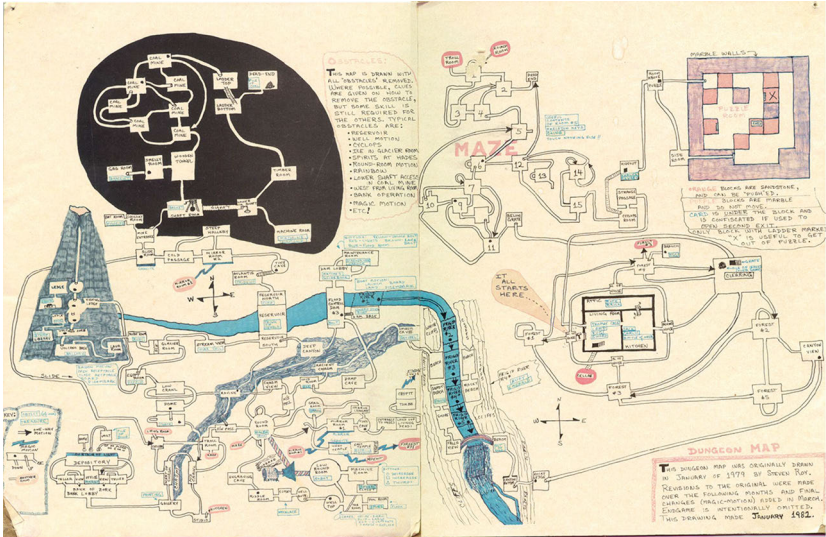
OBSTACLES:
THIS MAP IS DRAWN WITH ALL "OBSTACLES" REMOVED. WHERE POSSIBLE, CLUES ARE GIVEN ON HOW TO REMOVE THE OBSTACLE, BUT SOME SKILL IS STILL REQUIRED FOR THE OTHERS. TYPICAL OBSTACLES ARE:
• RESERVOIR
• WELL MOTION
• CYCLOPS
• ICE IN GLACIER ROOM
• SPIRITS AT HADES
• ROUND-ROOM MOTION
• RAINBOW
• LOWER SHAFT ACCESS IN COAL MINE
• WEST FROM LIVING ROOM
• BANK OPERATION
• MAGIC MOTION
• ETC!

MAZE

IT ALL STARTS HERE.....

COAL MINE
COAL MINE
COAL MINE
COAL MINE
COAL MINE
COAL MINE
COAL MINE
LADDER TOP
LADDER BOTTOM
DEAD END
GAS ROOM
SMELLY ROOM
SHAFT ROOM
TIMBER ROOM
MACHINE ROOM
SLIDE
RESERVOIR
GLACIER ROOM
STREAM VIEW
DEEP CANYON
LOUD ROOM
ROUND ROOM
DEPOSITORY
BANK OF ZORK
DAM LOBBY
DAM
MAINTENANCE ROOM
KITCHEN
ATTIC
LIVING ROOM
CLEARING
FOREST
FOREST
FOREST
CANYON VIEW
MIRROR ROOM
STUDIO

N
S
E
W

MARBLE WALLS
PUZZLE ROOM
PINKISH BLOCKS ARE SANDSTONE, AND CAN BE "PUSHED". OTHER BLOCKS ARE MARBLE AND DO NOT MOVE. CARD TO UNDER THE BLOCK AND IS CONFISCATED IF USED TO OPEN SECOND EXIT. ONLY BLOCK WITH LADDER MARKED "X" IS USEFUL TO GET OUT OF PUZZLE.

DUNGEON MAP
THIS DUNGEON MAP WAS ORIGINALLY DRAWN IN JANUARY OF 1979 BY STEVEN ROY. REVISIONS TO THE ORIGINAL WERE MADE OVER THE FOLLOWING MONTHS AND FINAL CHANGES (MAGIC-MOTION) ADDED IN MARCH. ENDGAME IS INTENTIONALLY OMITTED. THIS DRAWING MADE JANUARY 1982.